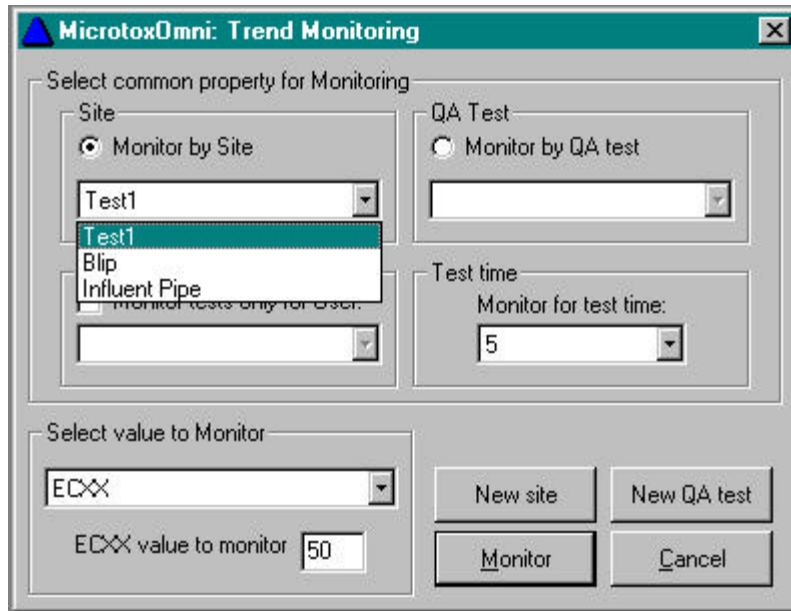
MicrotoxOmni: Trend Monitoring

Select common property for Monitoring

Site
Monitor by Site
Test1
Test1
Blip
Influent Pipe

QA Test
Monitor by QA test

Monitor tests only for User:

Test time
Monitor for test time:
5

Select value to Monitor
ECXX
ECXX value to monitor 50

New site
New QA test
Monitor
Cancel